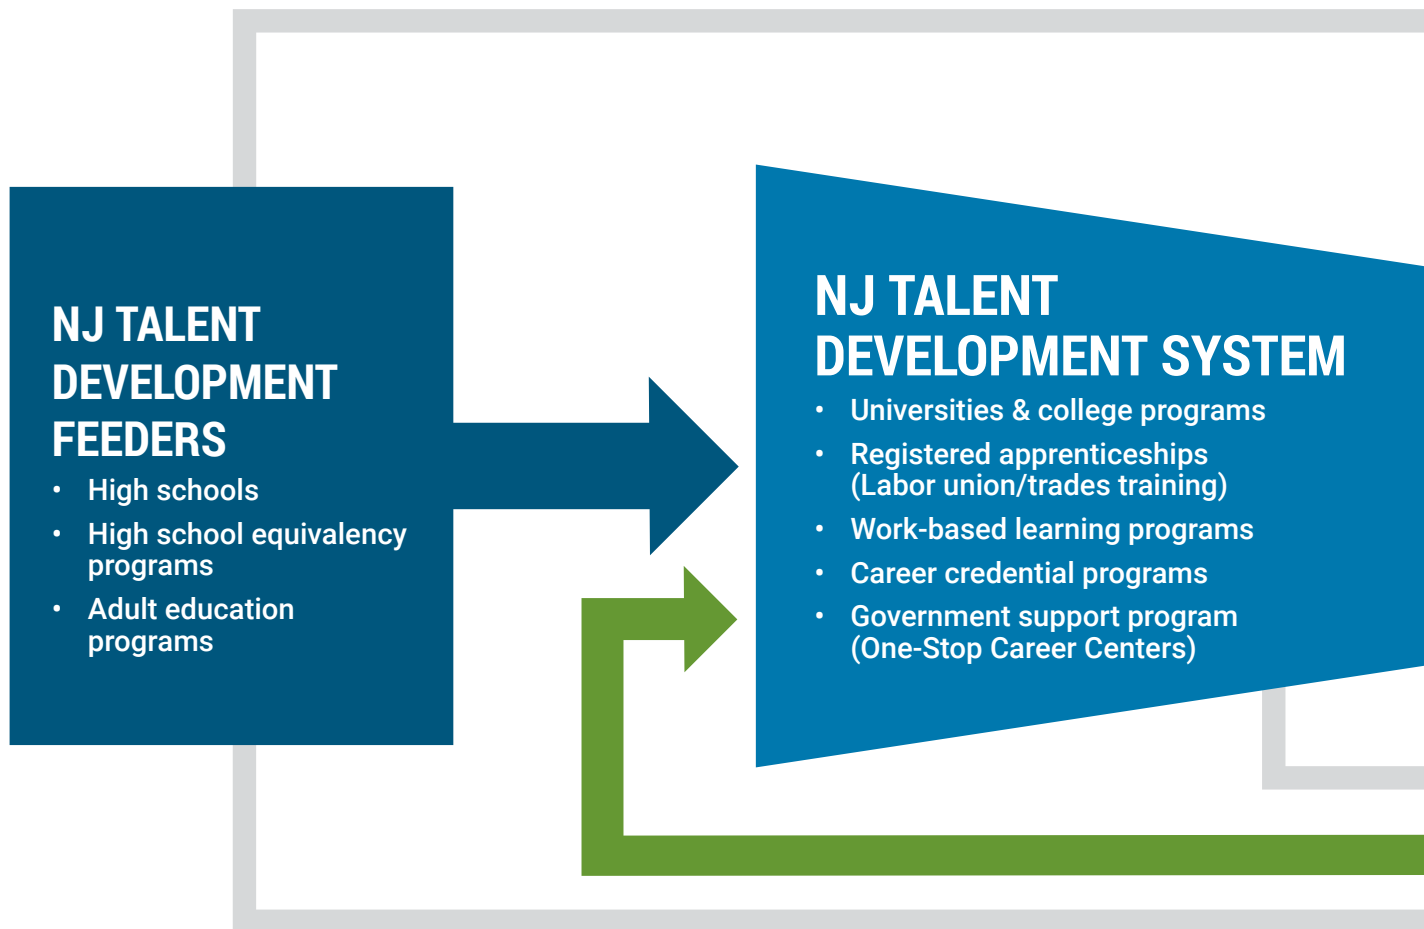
NJ TALENT DEVELOPMENT FEEDERS

- High schools
- High school equivalency programs
- Adult education programs

NJ TALENT DEVELOPMENT SYSTEM

- Universities & college programs
- Registered apprenticeships (Labor union/trades training)
- Work-based learning programs
- Career credential programs
- Government support program (One-Stop Career Centers)